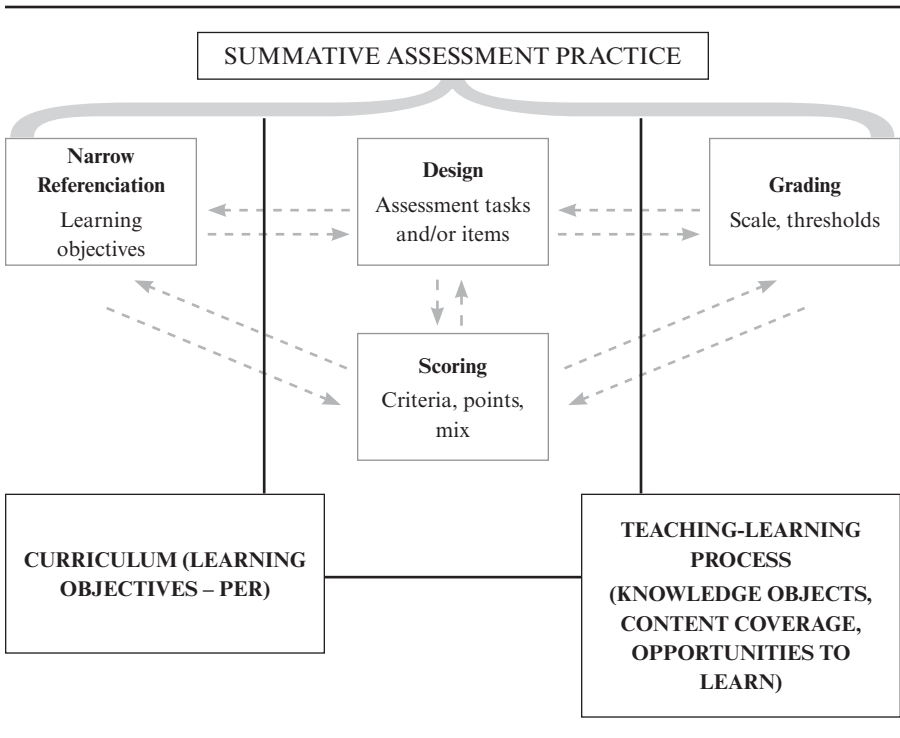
SUMMATIVE ASSESSMENT PRACTICE

**Narrow Referenciation**
Learning objectives

**Design**
Assessment tasks and/or items

**Grading**
Scale, thresholds

**Scoring**
Criteria, points, mix

**CURRICULUM (LEARNING OBJECTIVES – PER)**

**TEACHING-LEARNING PROCESS (KNOWLEDGE OBJECTS, CONTENT COVERAGE, OPPORTUNITIES TO LEARN)**